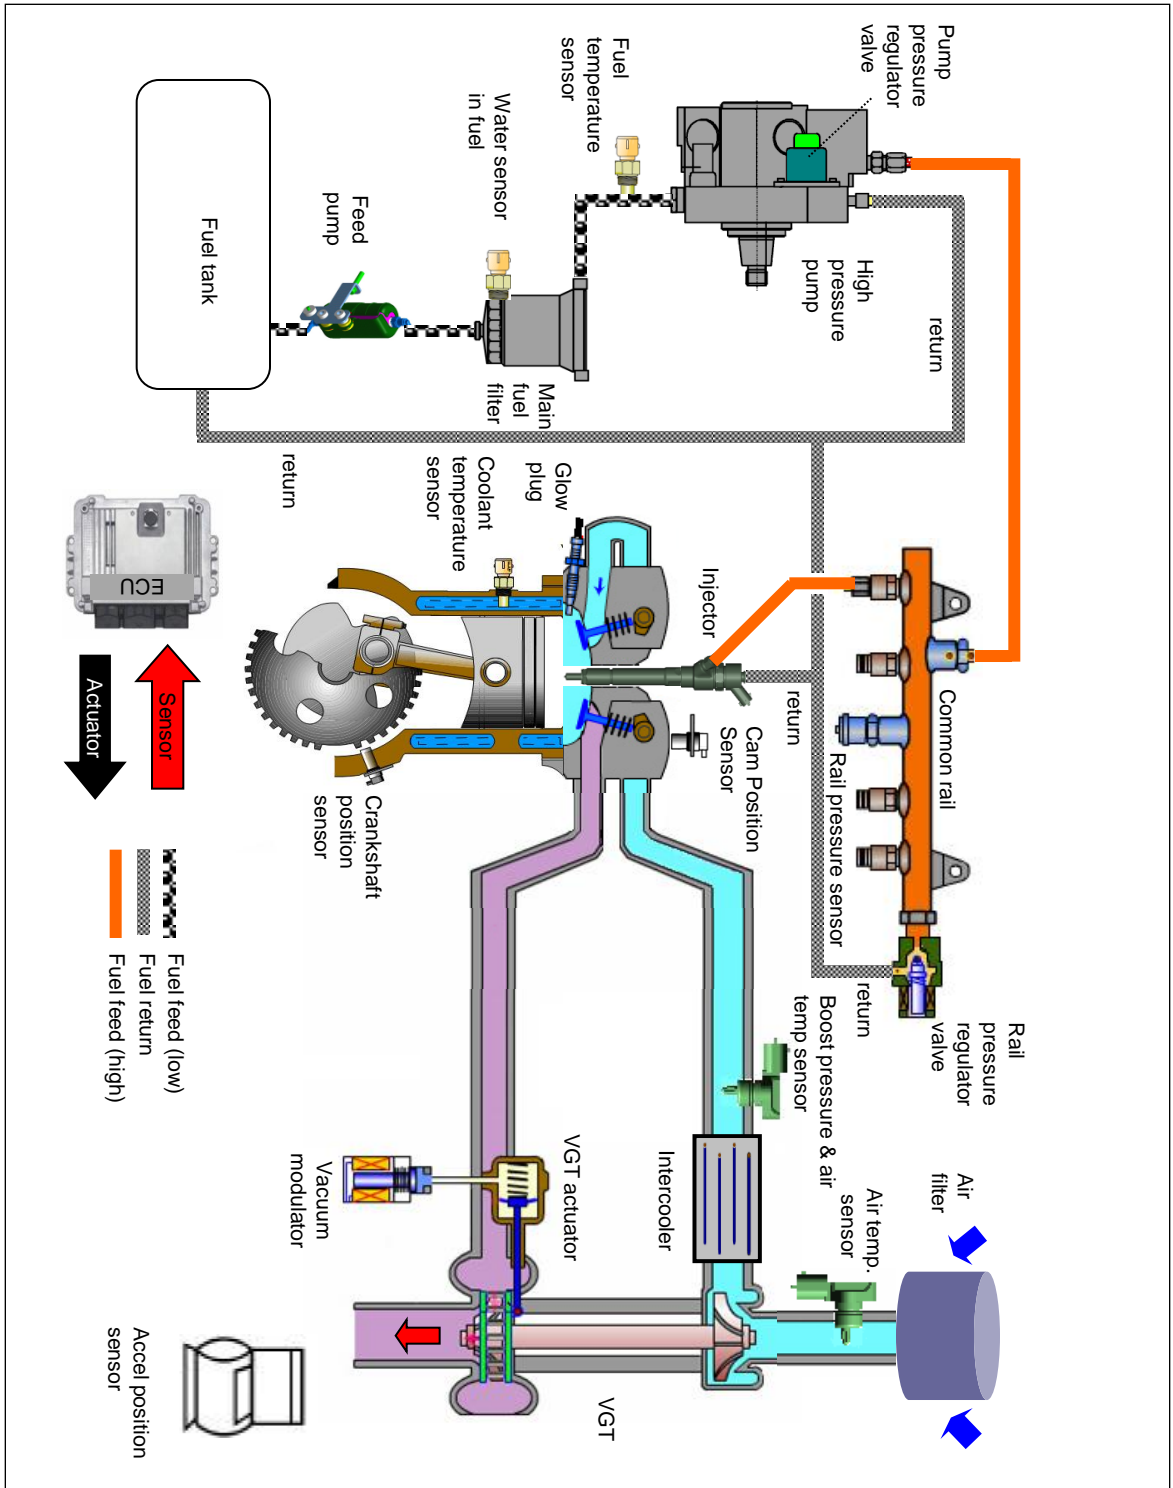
Pump pressure regulator valve

Fuel temperature sensor

Water sensor in fuel

Feed pump

Fuel tank

High pressure pump

return

Main fuel filter

Glow plug

Coolant temperature sensor

return

Injector

Common rail

Rail pressure sensor

return

Cam Position Sensor

Crankshaft position sensor

ECU

Sensor

Actuator

Fuel feed (low)

Fuel return

Fuel feed (high)

return

Rail pressure regulator valve

Boost pressure & air temp sensor

Air filter

Air temp. sensor

Intercooler

VGT actuator

Vacuum modulator

VGT

Accel position sensor